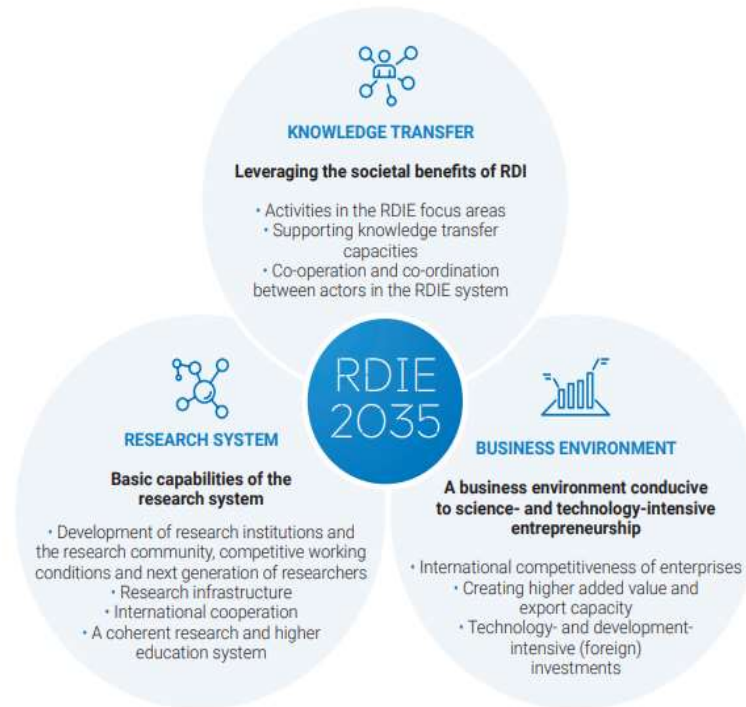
KNOWLEDGE TRANSFER

Leveraging the societal benefits of RDI

• Activities in the RDIE focus areas
• Supporting knowledge transfer capacities
• Co-operation and co-ordination between actors in the RDIE system

RDIE 2035

RESEARCH SYSTEM

Basic capabilities of the research system

• Development of research institutions and the research community, competitive working conditions and next generation of researchers
• Research infrastructure
• International cooperation
• A coherent research and higher education system

BUSINESS ENVIRONMENT

A business environment conducive to science- and technology-intensive entrepreneurship

• International competitiveness of enterprises
• Creating higher added value and export capacity
• Technology- and development-intensive (foreign) investments